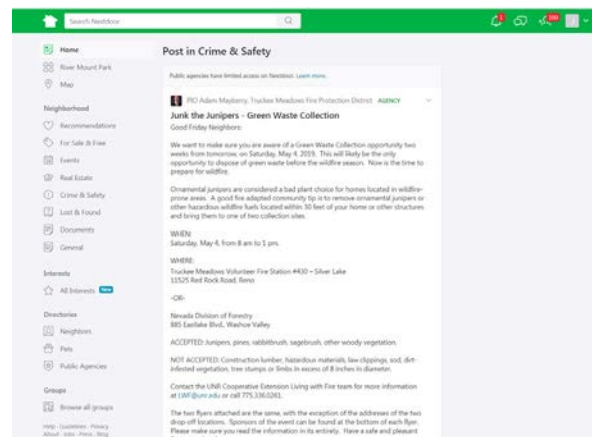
Search Nextdoor

Home
River Mount Park
Map

Neighborhood
Recommendations
For Sale & Free
Events
Real Estate
Crime & Safety
Lost & Found
Documents
General

Interests
All Interests New

Directories
Neighbors
Pets
Public Agencies

Groups
Browse all groups

Help · Guidelines · Privacy
About · Jobs · Press · Blog

Post in Crime & Safety

Public agencies have limited access on Nextdoor. Learn more.

PIO Adam Mayberry, Truckee Meadows Fire Protection District AGENCY

Junk the Junipers - Green Waste Collection

Good Friday Neighbors:

We want to make sure you are aware of a Green Waste Collection opportunity two weeks from tomorrow, on Saturday, May 4, 2019. This will likely be the only opportunity to dispose of green waste before the wildfire season. Now is the time to prepare for wildfire.

Ornamental junipers are considered a bad plant choice for homes located in wildfire-prone areas. A good fire adapted community tip is to remove ornamental junipers or other hazardous wildfire fuels located within 30 feet of your home or other structures and bring them to one of two collection sites.

WHEN:
Saturday, May 4, from 8 am to 1 pm.

WHERE:
Truckee Meadows Volunteer Fire Station #430 – Silver Lake
11525 Red Rock Road, Reno

-OR-

Nevada Division of Forestry
885 Eastlake Blvd., Washoe Valley

ACCEPTED: Junipers, pines, rabbitbrush, sagebrush, other woody vegetation.

NOT ACCEPTED: Construction lumber, hazardous materials, law clippings, sod, dirt-infested vegetation, tree stumps or limbs in excess of 8 inches in diameter.

Contact the UNR Cooperative Extension Living with Fire team for more information at LWF@unr.edu or call 775.336.0261.

The two flyers attached are the same, with the exception of the addresses of the two drop-off locations. Sponsors of the event can be found at the bottom of each flyer. Please make sure you read the information in its entirety. Have a safe and pleasant